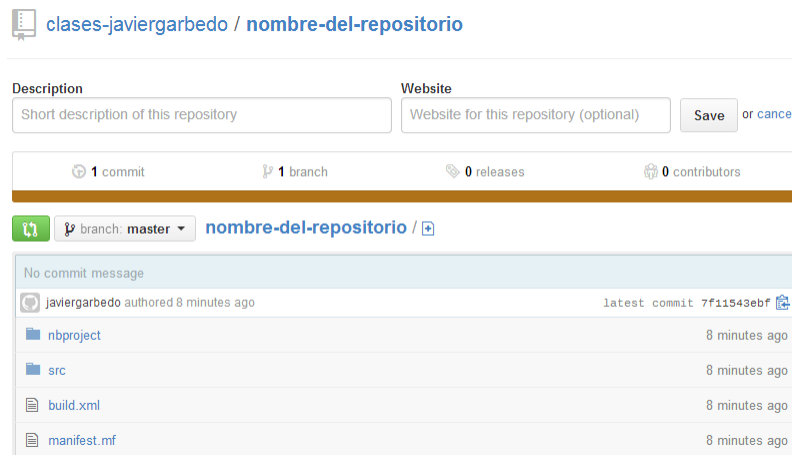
clases-javiergarbedo / nombre-del-repositorio

Description
Short description of this repository

Website
Website for this repository (optional)

Save or cance

1 commit
1 branch
0 releases
0 contributors

branch: master
nombre-del-repositorio / +

No commit message

javiergarbedo authored 8 minutes ago
latest commit 7f11543ebf

| | |
|---|---|
| nbproject | 8 minutes ago |
| src | 8 minutes ago |
| build.xml | 8 minutes ago |
| manifest.mf | 8 minutes ago |